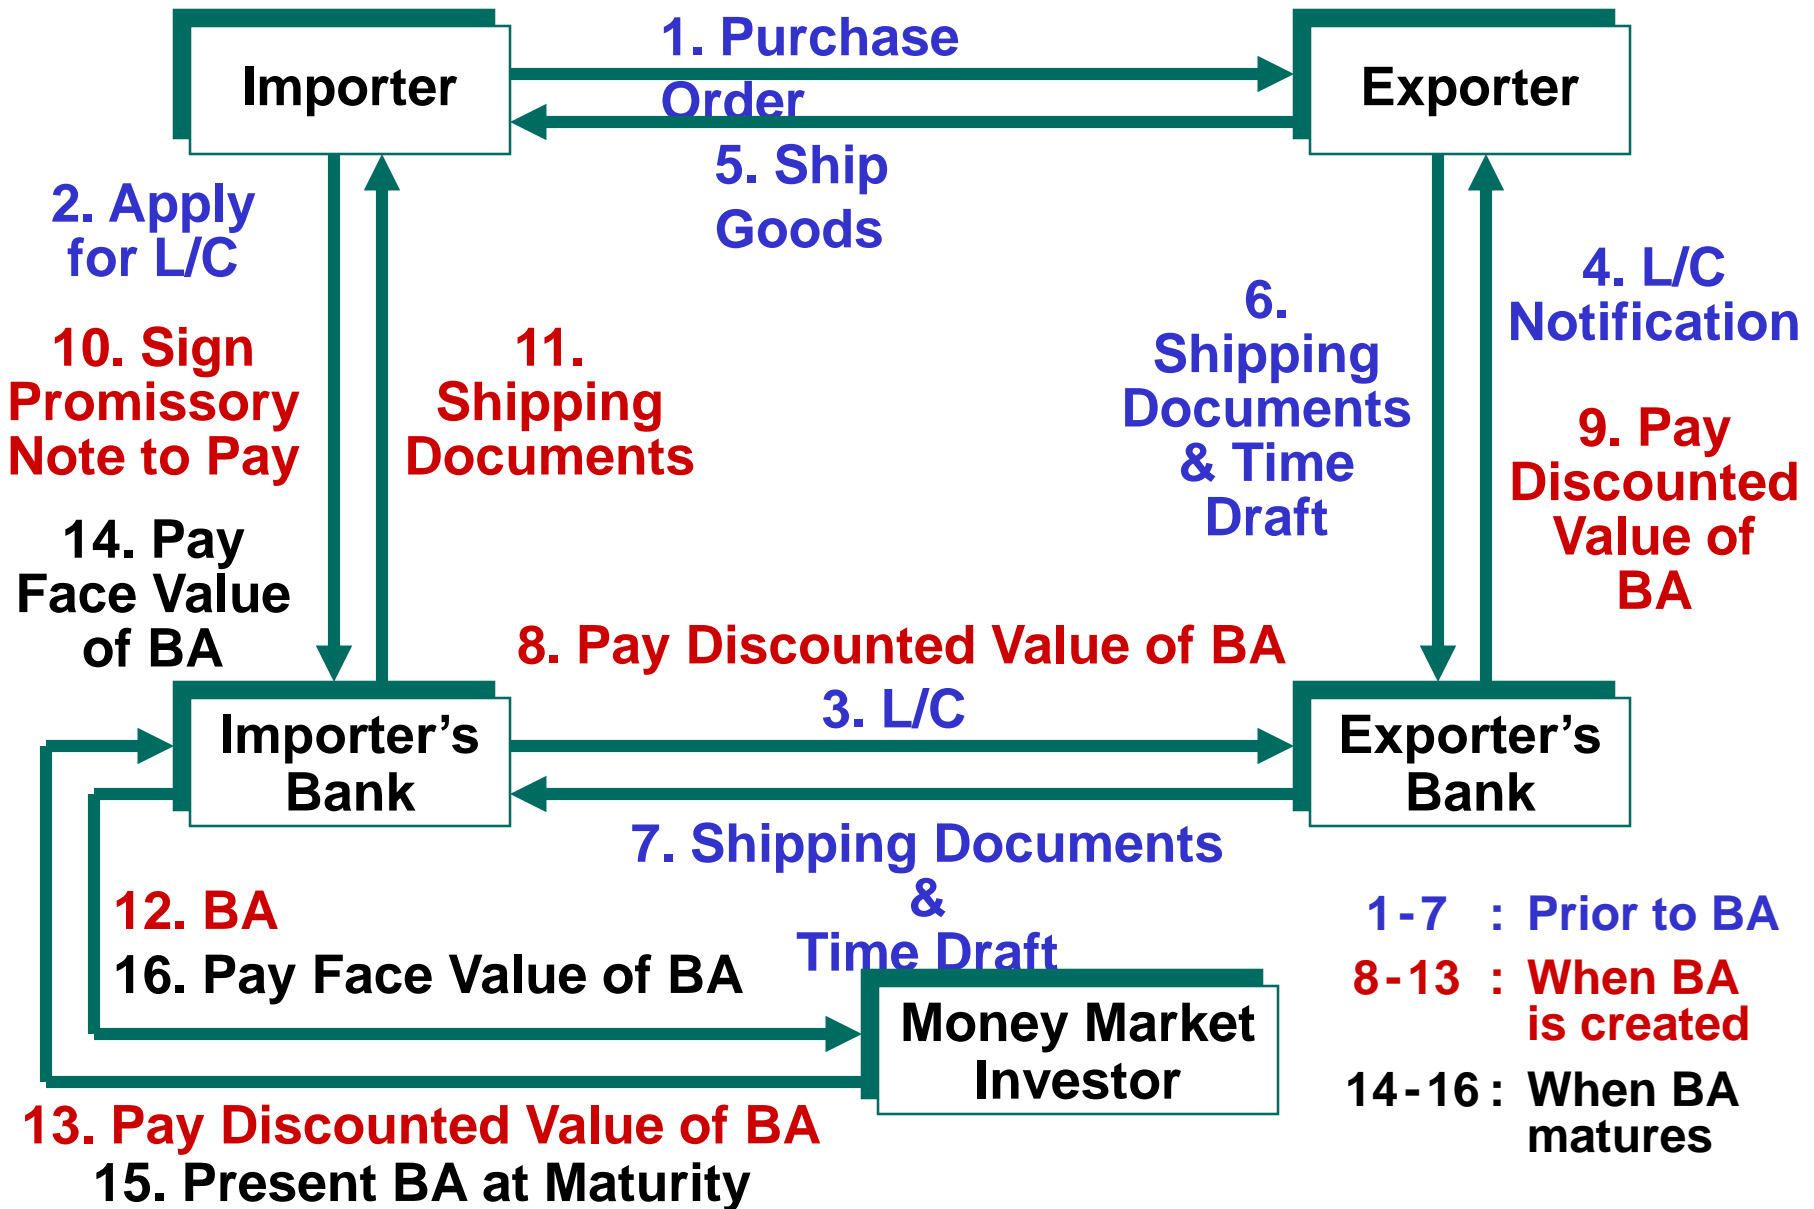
Importer

1. Purchase Order

Exporter

5. Ship Goods

2. Apply for L/C

10. Sign Promissory Note to Pay

14. Pay Face Value of BA

11. Shipping Documents

6. Shipping Documents & Time Draft

4. L/C Notification

9. Pay Discounted Value of BA

8. Pay Discounted Value of BA

3. L/C

Importer's Bank

Exporter's Bank

7. Shipping Documents & Time Draft

12. BA

16. Pay Face Value of BA

Money Market Investor

13. Pay Discounted Value of BA

15. Present BA at Maturity

1-7 : Prior to BA

8-13 : When BA is created

14-16 : When BA matures